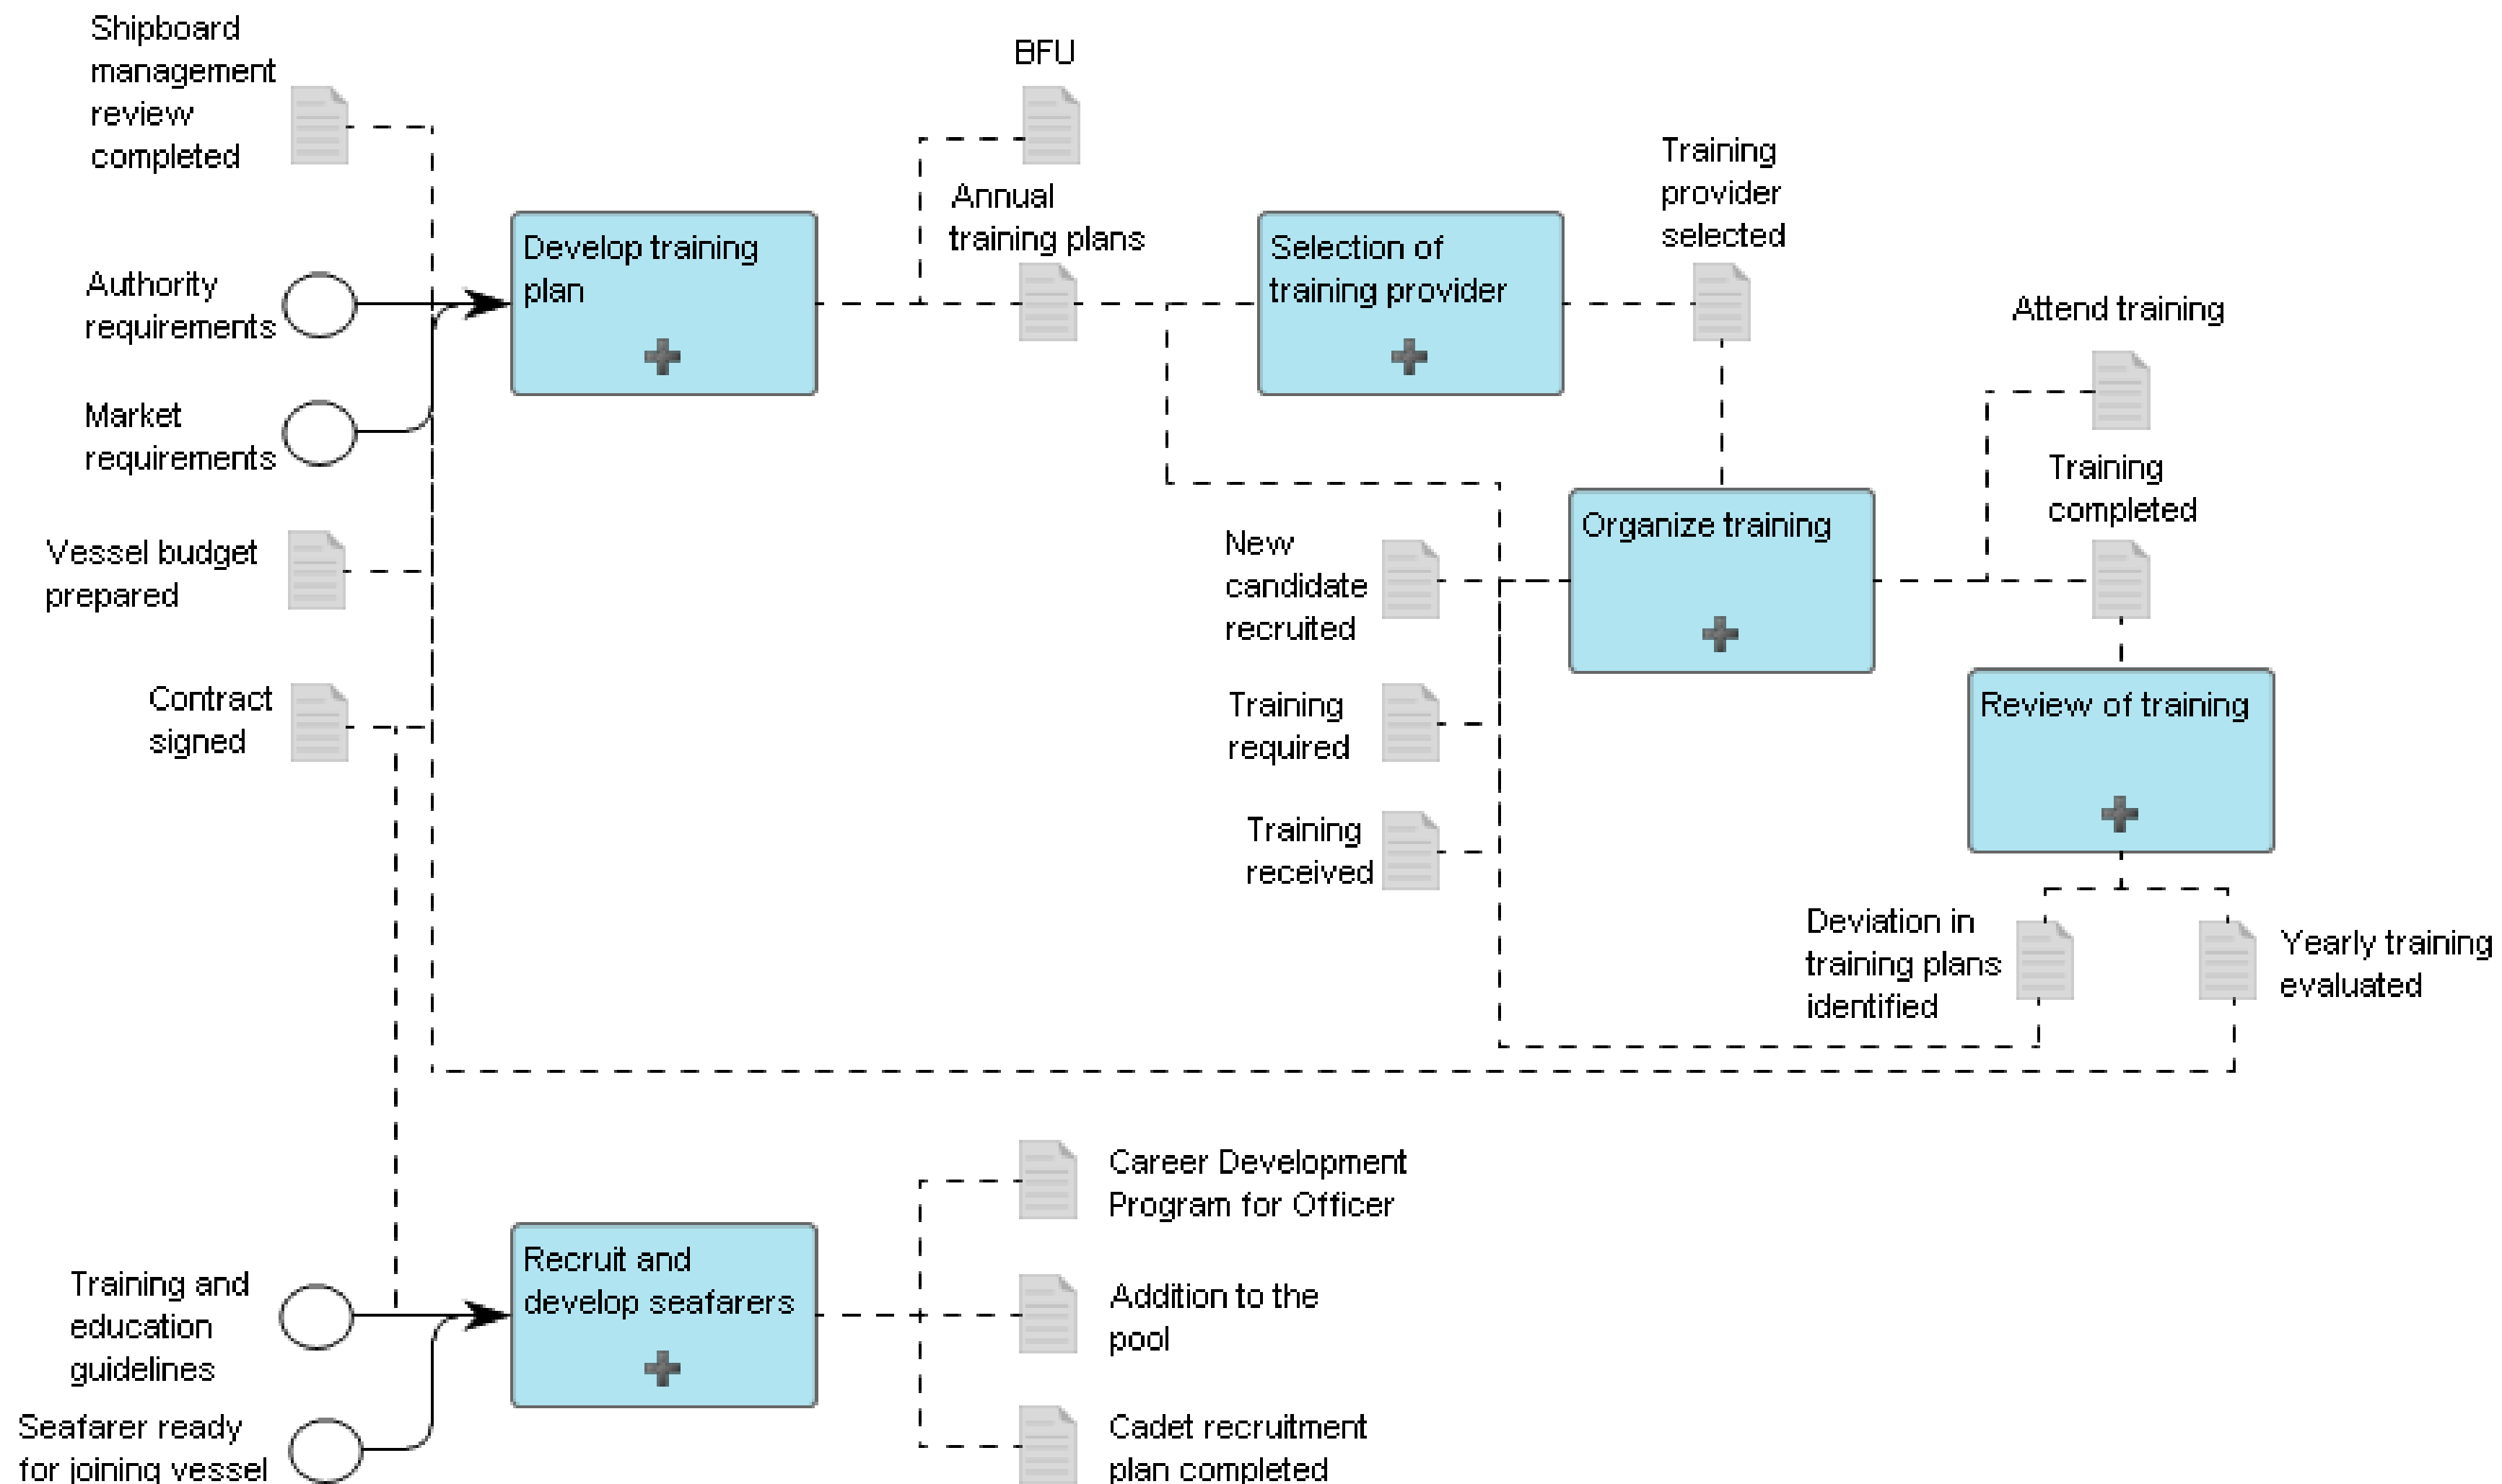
Shipboard management review completed

BFU

Annual training plans

Training provider selected

Authority requirements

Develop training plan

Selection of training provider

Attend training

Market requirements

Training completed

Vessel budget prepared

New candidate recruited

Organize training

Contract signed

Training required

Review of training

Training received

Deviation in training plans identified

Yearly training evaluated

Career Development Program for Officer

Training and education guidelines

Recruit and develop seafarers

Addition to the pool

Seafarer ready for joining vessel

Cadet recruitment plan completed